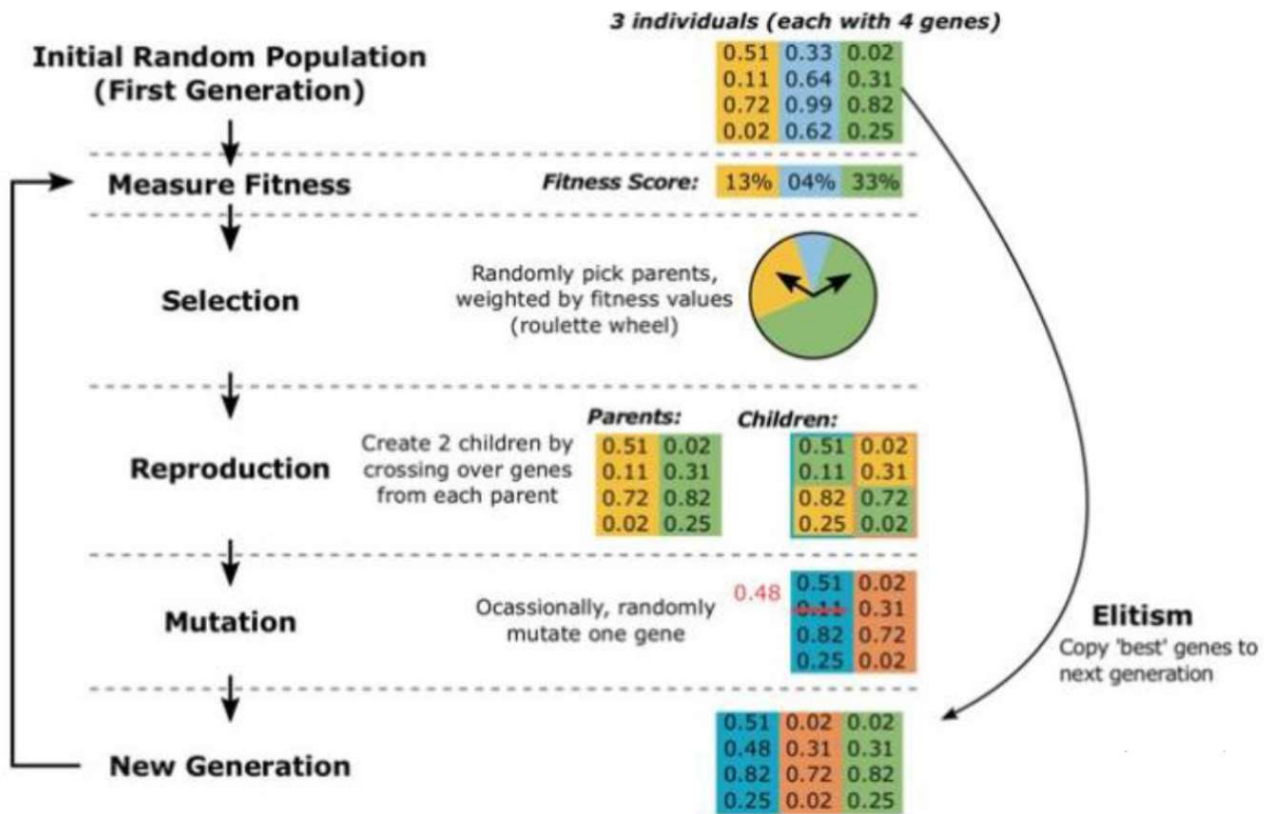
3 individuals (each with 4 genes)

Initial Random Population (First Generation)

| 0.51 | 0.33 | 0.02 |
|---|---|---|
| 0.11 | 0.64 | 0.31 |
| 0.72 | 0.99 | 0.82 |
| 0.02 | 0.62 | 0.25 |

Measure Fitness

Fitness Score: 13% 04% 33%

Selection

Randomly pick parents, weighted by fitness values (roulette wheel)

Reproduction

Create 2 children by crossing over genes from each parent

Parents:

| 0.51 | 0.02 |
|---|---|
| 0.11 | 0.31 |
| 0.72 | 0.82 |
| 0.02 | 0.25 |

Children:

| 0.51 | 0.02 |
|---|---|
| 0.11 | 0.31 |
| 0.82 | 0.72 |
| 0.25 | 0.02 |

Mutation

Ocassionally, randomly mutate one gene

0.48

| 0.51 | 0.02 |
|---|---|
| 0.11 | 0.31 |
| 0.82 | 0.72 |
| 0.25 | 0.02 |

Elitism
Copy 'best' genes to next generation

New Generation

| 0.51 | 0.02 | 0.02 |
|---|---|---|
| 0.48 | 0.31 | 0.31 |
| 0.82 | 0.72 | 0.82 |
| 0.25 | 0.02 | 0.25 |